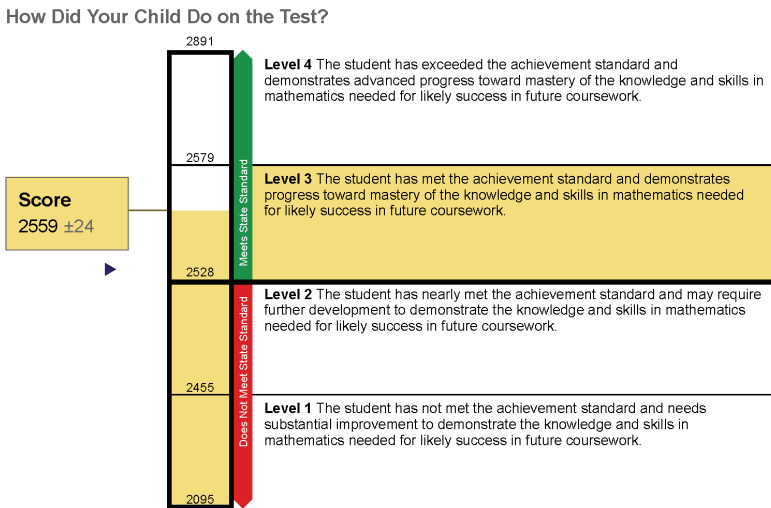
How Did Your Child Do on the Test?

2891

Score
2559 ±24

2579

2528

2455

2095

Meets State Standard

Does Not Meet State Standard

**Level 4** The student has exceeded the achievement standard and demonstrates advanced progress toward mastery of the knowledge and skills in mathematics needed for likely success in future coursework.

**Level 3** The student has met the achievement standard and demonstrates progress toward mastery of the knowledge and skills in mathematics needed for likely success in future coursework.

**Level 2** The student has nearly met the achievement standard and may require further development to demonstrate the knowledge and skills in mathematics needed for likely success in future coursework.

**Level 1** The student has not met the achievement standard and needs substantial improvement to demonstrate the knowledge and skills in mathematics needed for likely success in future coursework.